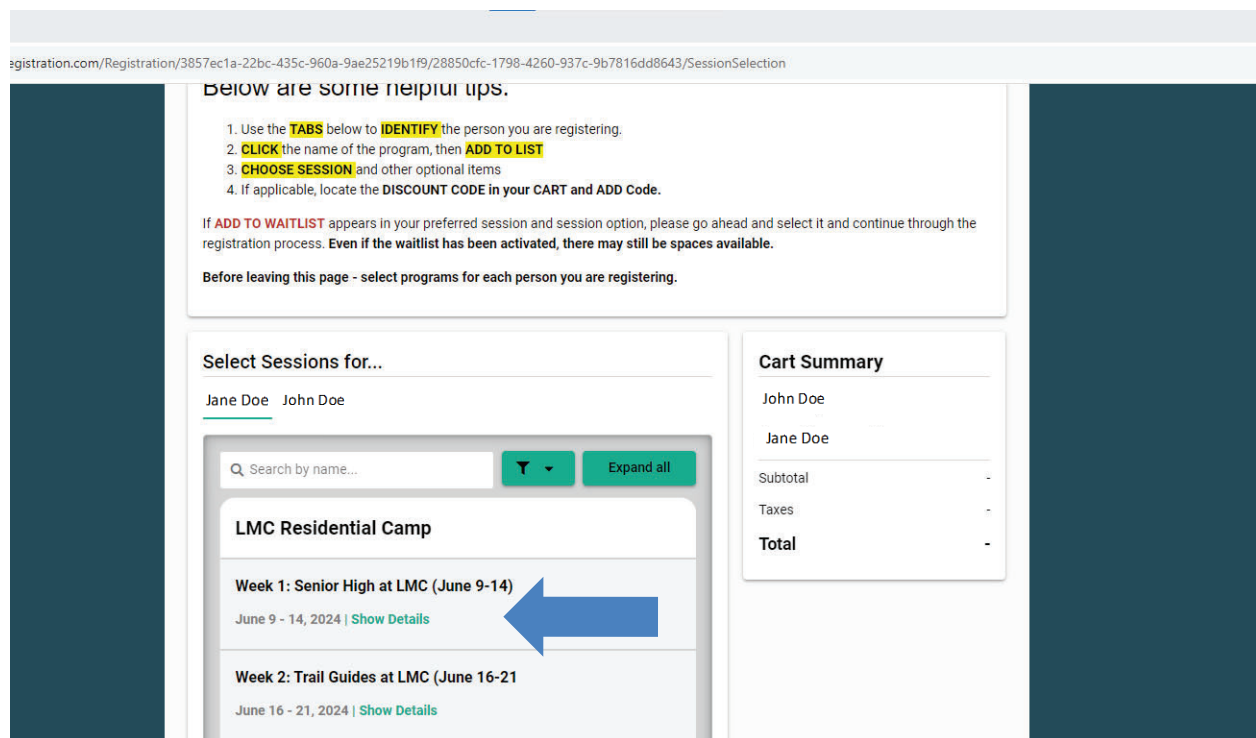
egistration.com/Registration/3857ec1a-22bc-435c-960a-9ae25219b1f9/28850cfc-1798-4260-937c-9b7816dd8643/SessionSelection

Below are some helpful tips.

1. Use the TABS below to IDENTIFY the person you are registering.
2. CLICK the name of the program, then ADD TO LIST
3. CHOOSE SESSION and other optional items
4. If applicable, locate the DISCOUNT CODE in your CART and ADD Code.

If ADD TO WAITLIST appears in your preferred session and session option, please go ahead and select it and continue through the registration process. Even if the waitlist has been activated, there may still be spaces available.

Before leaving this page - select programs for each person you are registering.

Select Sessions for...

Jane Doe John Doe

Search by name...

Expand all

LMC Residential Camp

Week 1: Senior High at LMC (June 9-14)

June 9 - 14, 2024 | Show Details

Week 2: Trail Guides at LMC (June 16-21

June 16 - 21, 2024 | Show Details

Cart Summary

John Doe

Jane Doe

Subtotal -

Taxes -

Total -